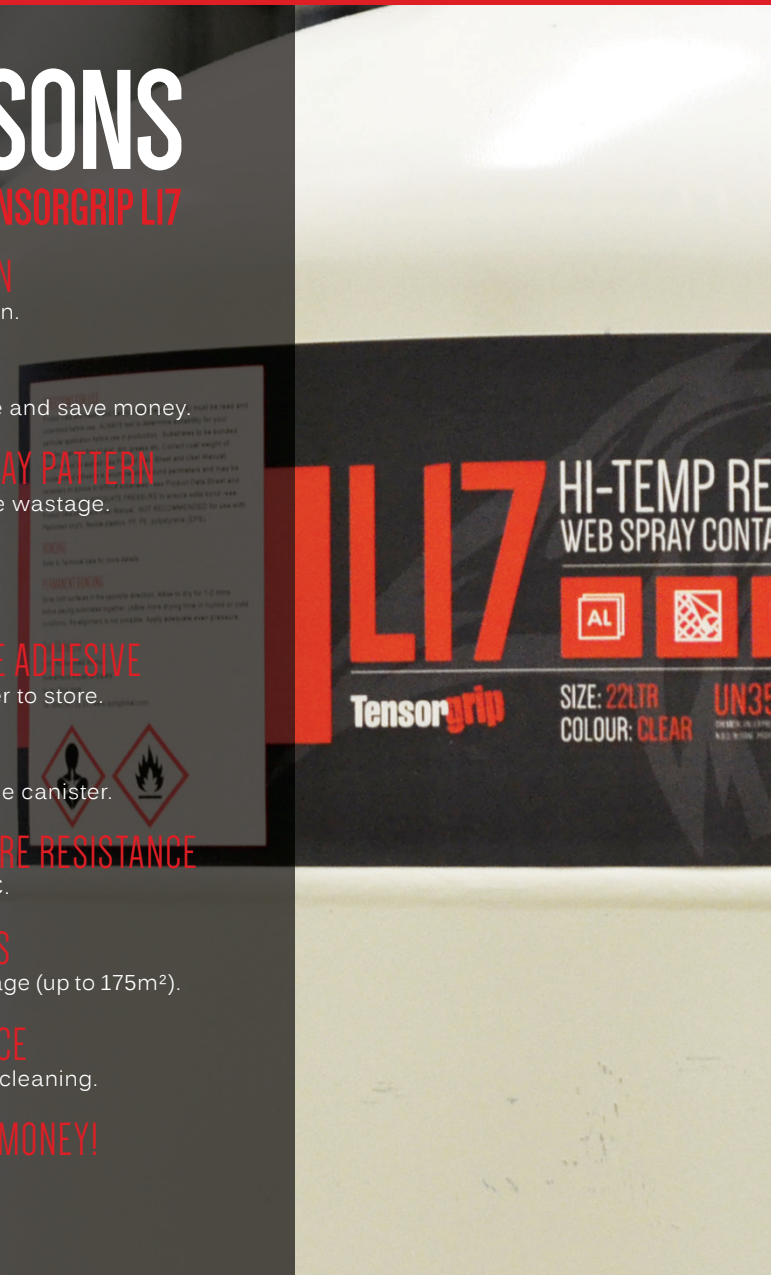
SONS
NSORGRIP L17

N
n.

e and save money.

AY PATTERN
e wastage.

E ADHESIVE
er to store.

e canister.

RE RESISTANCE
.

S
age (up to 175m²).

CE
cleaning.

MONEY!

L17
HI-TEMP RE
WEB SPRAY CONTA

AL

Tensorgrip

SIZE: 22LTR
COLOUR: CLEAR

UN35